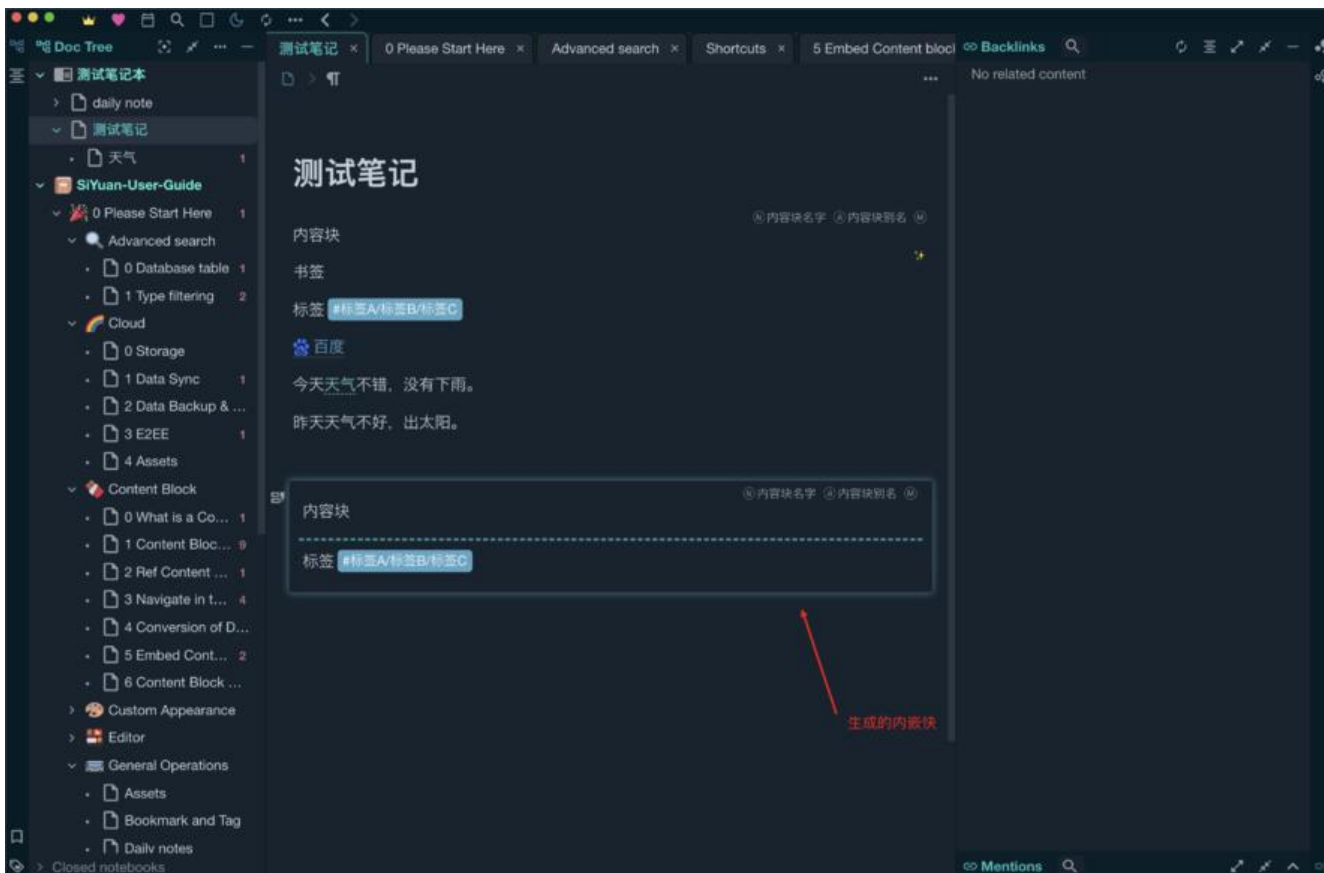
Doc Tree

测试笔记 ×　0 Please Start Here ×　Advanced search ×　Shortcuts ×　5 Embed Content bloc

Backlinks

No related content

测试笔记本
daily note
测试笔记
天气 1
SiYuan-User-Guide
0 Please Start Here 1
Advanced search
0 Database table 1
1 Type filtering 2
Cloud
0 Storage
1 Data Sync 1
2 Data Backup & ...
3 E2EE 1
4 Assets
Content Block
0 What is a Co... 1
1 Content Bloc... 9
2 Ref Content ... 1
3 Navigate in t... 4
4 Conversion of D...
5 Embed Cont... 2
6 Content Block ...
Custom Appearance
Editor
General Operations
Assets
Bookmark and Tag
Daily notes
Closed notebooks

测试笔记

内容块名字　内容块别名

内容块

书签

标签 #标签A/标签B/标签C

百度

今天天气不错，没有下雨。

昨天天气不好，出太阳。

内容块名字　内容块别名

内容块

标签 #标签A/标签B/标签C

生成的内嵌块

Mentions